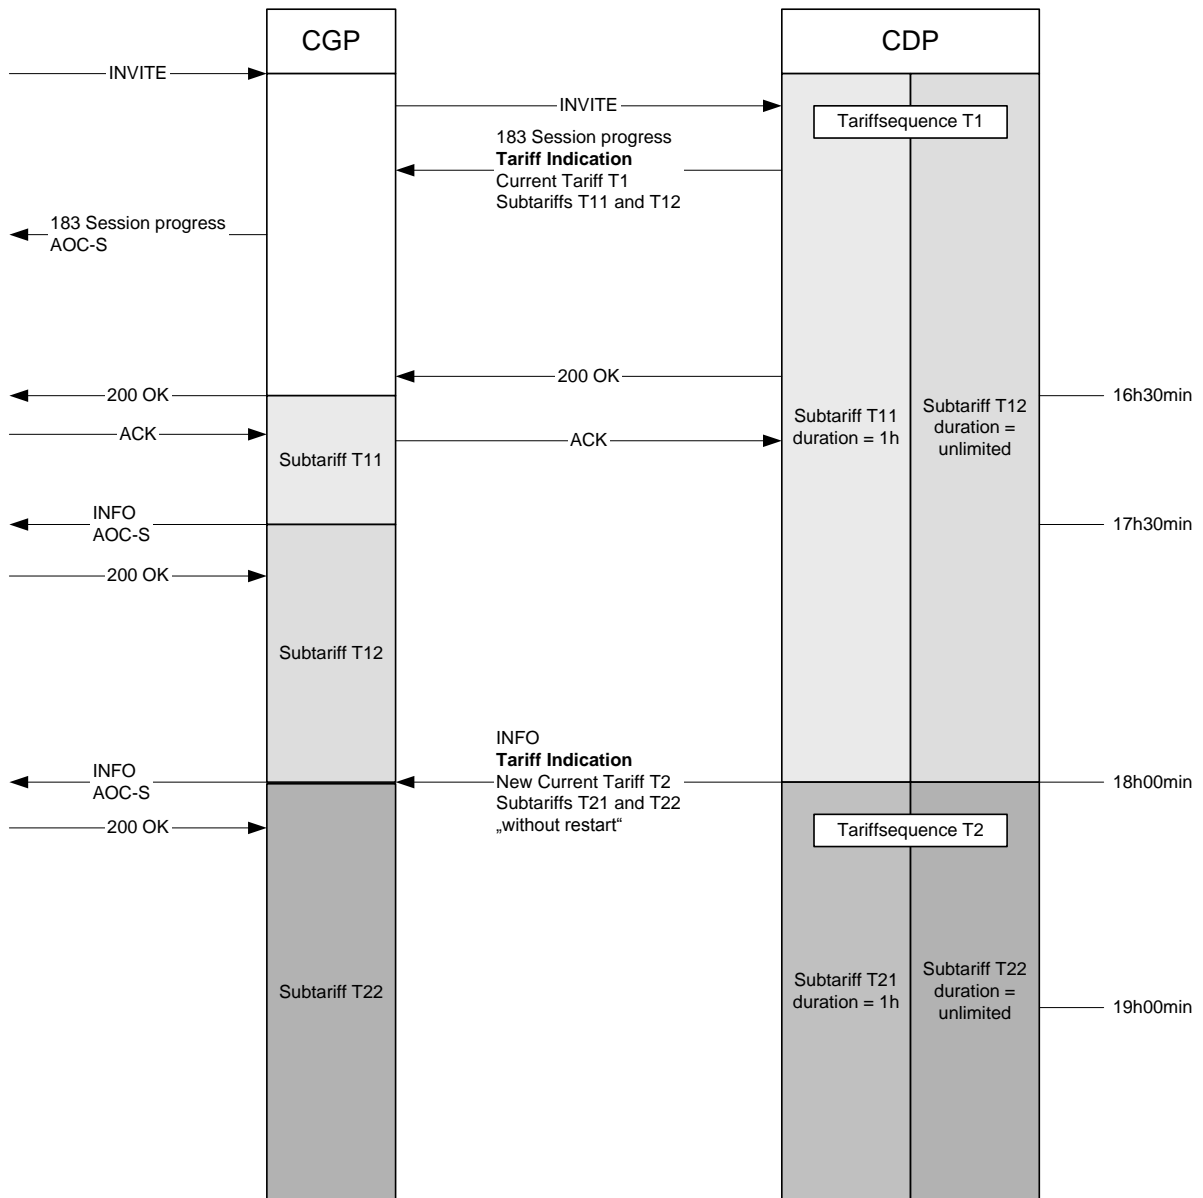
CGP

CDP

INVITE

INVITE

Tariffsequence T1

183 Session progress
**Tariff Indication**
Current Tariff T1
Subtariffs T11 and T12

183 Session progress
AOC-S

200 OK

200 OK

16h30min

Subtariff T11
duration = 1h

Subtariff T12
duration =
unlimited

ACK

ACK

Subtariff T11

INFO
AOC-S

17h30min

200 OK

Subtariff T12

INFO
**Tariff Indication**
New Current Tariff T2
Subtariffs T21 and T22
„without restart"

INFO
AOC-S

18h00min

200 OK

Tariffsequence T2

Subtariff T22

Subtariff T21
duration = 1h

Subtariff T22
duration =
unlimited

19h00min